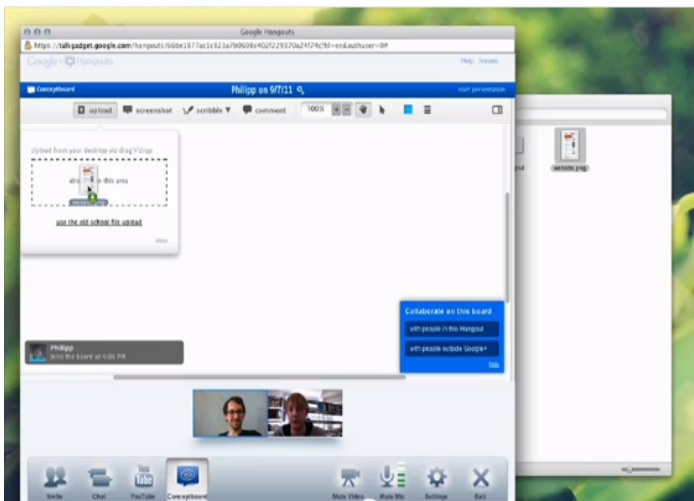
Google Hangouts

https://talkgadget.google.com/hangouts/66be1877ac1c323a7b0606e402f229370a24f74c?hl=en&authuser=0#

Google+ Hangouts

Help Issues

Conceptboard

Philipp on 9/7/11

start presentation

upload

screenshot

scribble

comment

100%

Upload from your desktop via drag'n'drop

drag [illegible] in this area

website.png

use the old school file upload

close

Philipp
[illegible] the board at 4:00 PM

Collaborate on this board

with people in this Hangout

with people outside Google+

hide

website.png

Invite

Chat

YouTube

Conceptboard

Mute Video

Mute Mic

Settings

Exit